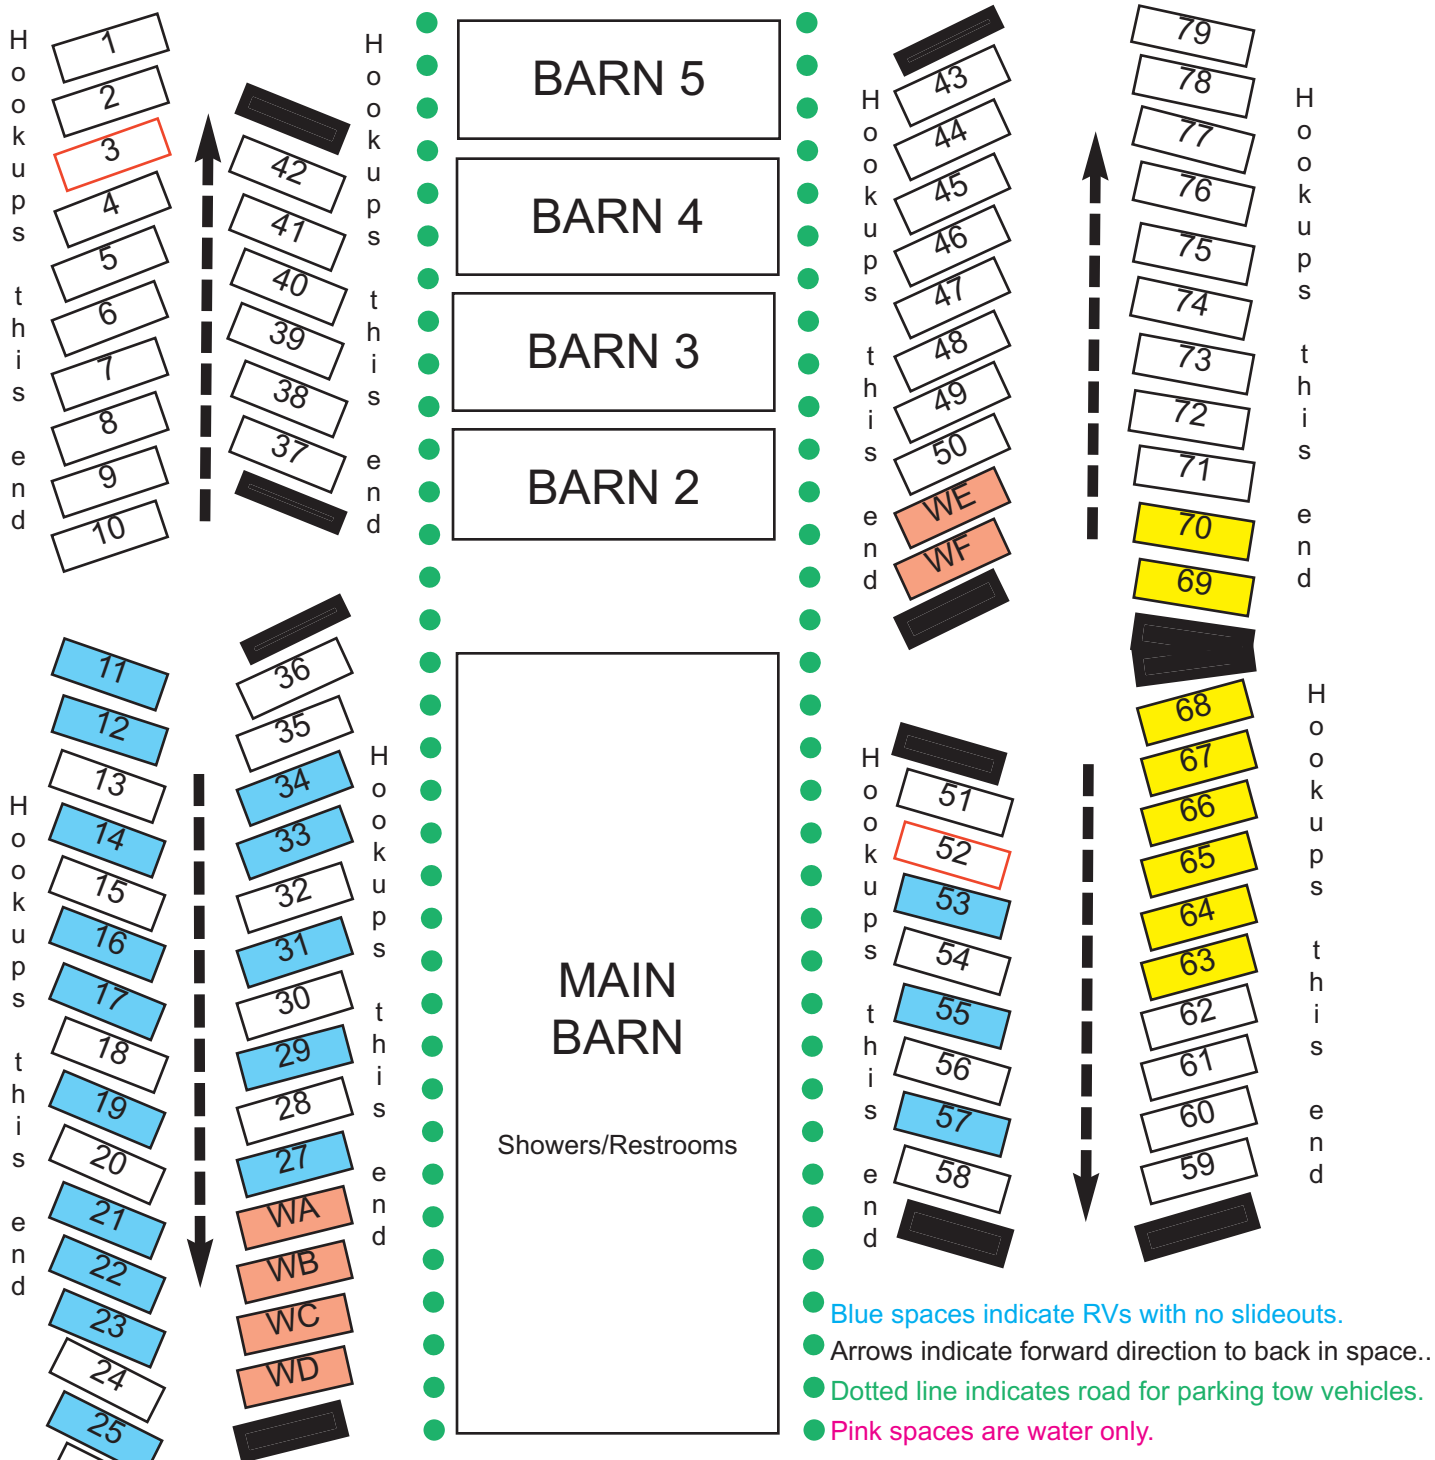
Hookups this end

1
2
3
4
5
6
7
8
9
10

42
41
40
39
38
37

Hookups this end

BARN 5

BARN 4

BARN 3

BARN 2

Hookups this end

43
44
45
46
47
48
49
50
WE
WF

79
78
77
76
75
74
73
72
71
70
69

Hookups this end

Hookups this end

11
12
13
14
15
16
17
18
19
20
21
22
23
24
25

36
35
34
33
32
31
30
29
28
27
WA
WB
WC
WD

Hookups this end

MAIN BARN

Showers/Restrooms

Hookups this end

51
52
53
54
55
56
57
58

68
67
66
65
64
63
62
61
60
59

Hookups this end

Blue spaces indicate RVs with no slideouts.
Arrows indicate forward direction to back in space..
Dotted line indicates road for parking tow vehicles.
Pink spaces are water only.